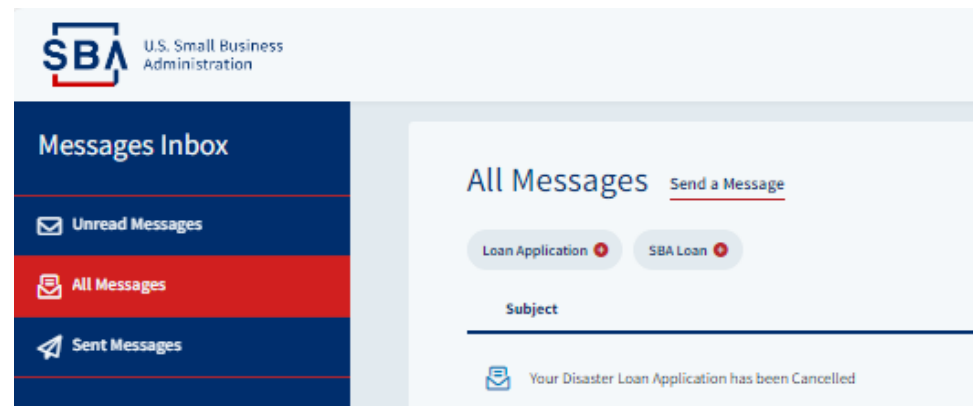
SBA U.S. Small Business Administration

Messages Inbox

Unread Messages

All Messages

Sent Messages

All Messages Send a Message

Loan Application

SBA Loan

Subject

Your Disaster Loan Application has been Cancelled